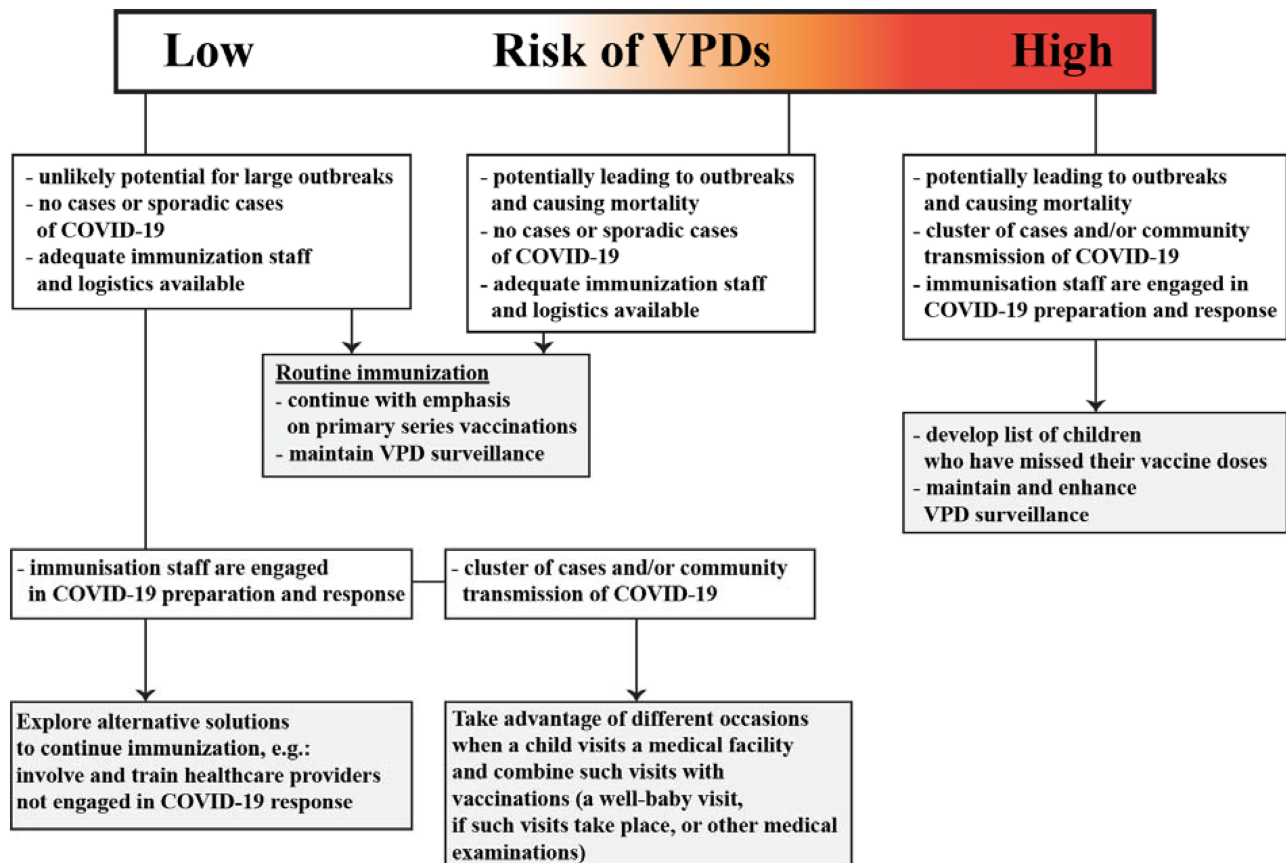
Low Risk of VPDs High

- unlikely potential for large outbreaks
- no cases or sporadic cases of COVID-19
- adequate immunization staff and logistics available

- potentially leading to outbreaks and causing mortality
- no cases or sporadic cases of COVID-19
- adequate immunization staff and logistics available

- potentially leading to outbreaks and causing mortality
- cluster of cases and/or community transmission of COVID-19
- immunisation staff are engaged in COVID-19 preparation and response

Routine immunization
- continue with emphasis on primary series vaccinations
- maintain VPD surveillance

- develop list of children who have missed their vaccine doses
- maintain and enhance VPD surveillance

- immunisation staff are engaged in COVID-19 preparation and response

- cluster of cases and/or community transmission of COVID-19

Explore alternative solutions to continue immunization, e.g.: involve and train healthcare providers not engaged in COVID-19 response

Take advantage of different occasions when a child visits a medical facility and combine such visits with vaccinations (a well-baby visit, if such visits take place, or other medical examinations)